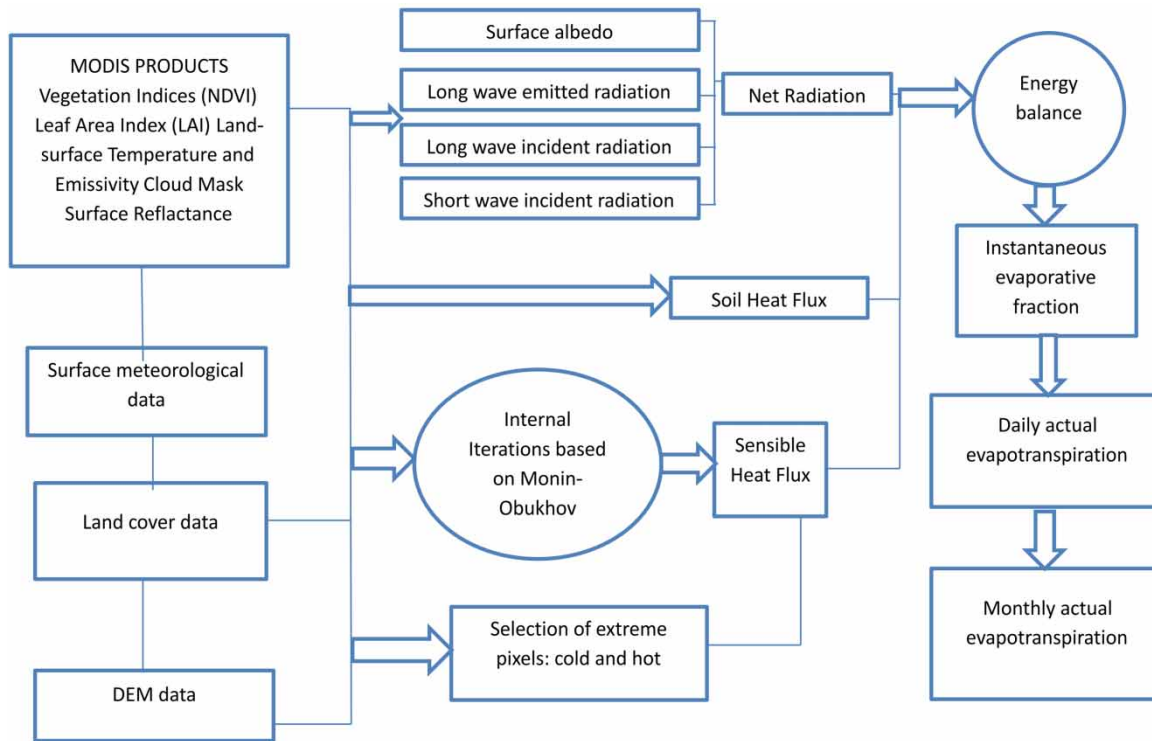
MODIS PRODUCTS
Vegetation Indices (NDVI)
Leaf Area Index (LAI) Landsurface Temperature and Emissivity Cloud Mask Surface Reflactance

Surface albedo

Long wave emitted radiation

Long wave incident radiation

Short wave incident radiation

Net Radiation

Energy balance

Soil Heat Flux

Instantaneous evaporative fraction

Surface meteorological data

Internal Iterations based on Monin-Obukhov

Sensible Heat Flux

Daily actual evapotranspiration

Land cover data

Selection of extreme pixels: cold and hot

Monthly actual evapotranspiration

DEM data